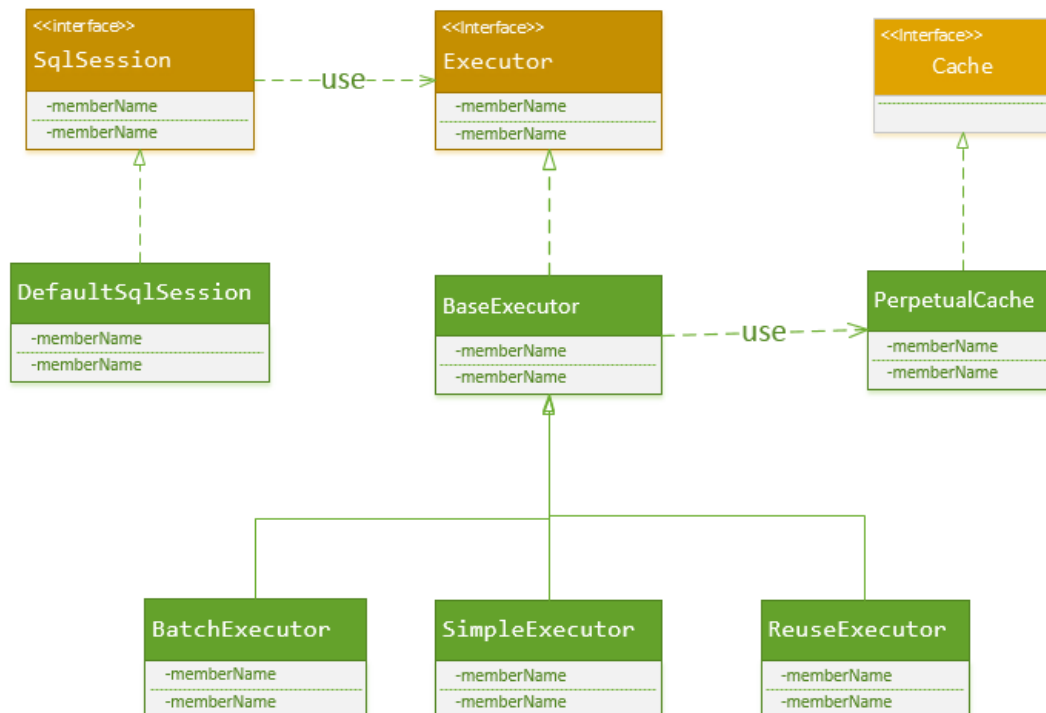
<<interface>>
SqlSession
-memberName
-memberName

use

<<Interface>>
Executor
-memberName
-memberName

<<Interface>>
Cache

DefaultSqlSession
-memberName
-memberName

BaseExecutor
-memberName
-memberName

use

PerpetualCache
-memberName
-memberName

BatchExecutor
-memberName
-memberName

SimpleExecutor
-memberName
-memberName

ReuseExecutor
-memberName
-memberName